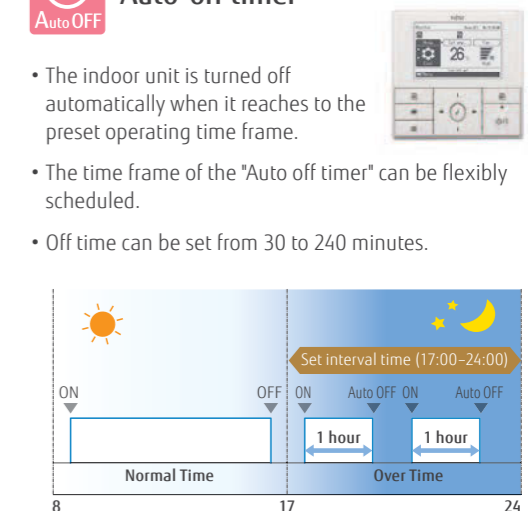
Auto OFF

Auto off timer

• The indoor unit is turned off automatically when it reaches to the preset operating time frame.

26

• The time frame of the "Auto off timer" can be flexibly scheduled.

• Off time can be set from 30 to 240 minutes.

Set interval time (17:00–24:00)

ON

OFF

ON

Auto OFF

ON

Auto OFF

1 hour

1 hour

Normal Time

Over Time

8

17

24